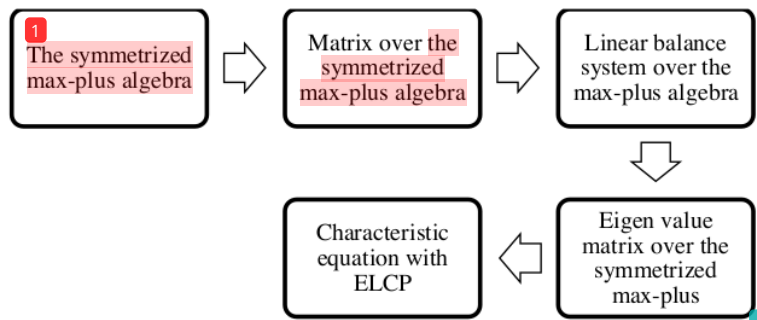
1

The symmetrized max-plus algebra

Matrix over the symmetrized max-plus algebra

Linear balance system over the max-plus algebra

Eigen value matrix over the symmetrized max-plus

Characteristic equation with ELCP